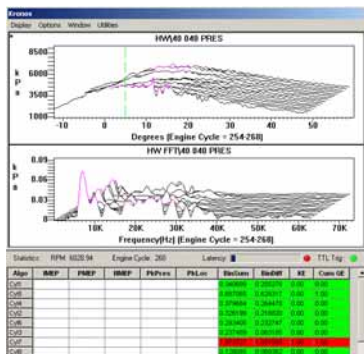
Kronos
Display Options Window Utilities

HW|40 040 PRES
8500
6000
k P a
3500
1000
-10 0 10 20 30 40 50
Degrees [Engine Cycle = 254-268]

HW FFT|40 040 PRES
0.09
k P a 0.06
0.03
10K 20K 30K 40K 50K 60K 70K
Frequency[Hz] [Engine Cycle = 254-268]

Statistics RPM 6028.94 Engine Cycle 268 Latency TTL Trig

| Algo | IMEP | PMEP | NMEP | PkPres | PkLoc | BinSum | BinDiff | KE | Cons KE |
|---|---|---|---|---|---|---|---|---|---|
| Cyl1 | | | | | | 0.060808 | 0.205275 | 0.00 | 1.00 |
| Cyl2 | | | | | | 0.057686 | 0.226317 | 0.00 | 1.00 |
| Cyl3 | | | | | | 0.079684 | 0.266478 | 0.00 | 0.00 |
| Cyl4 | | | | | | 0.326186 | 0.216530 | 0.00 | 0.00 |
| Cyl5 | | | | | | 0.283408 | 0.232747 | 0.00 | 0.00 |
| Cyl6 | | | | | | 0.237488 | 0.080185 | 0.00 | 0.00 |
| Cyl7 | | | | | | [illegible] | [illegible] | 0.00 | 0.00 |
| Cyl8 | | | | | | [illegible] | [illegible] | 0.00 | 0.00 |